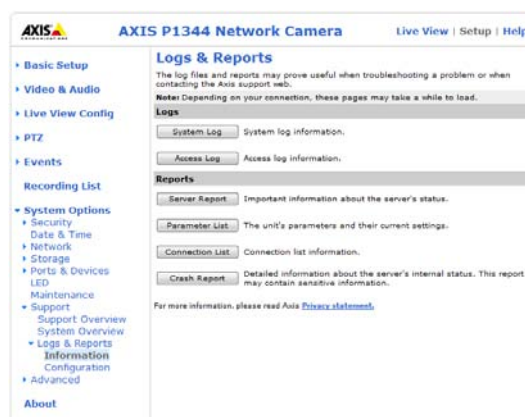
AXIS

AXIS P1344 Network Camera

Live View | Setup | Help

▸ Basic Setup

▸ Video & Audio

▸ Live View Config

▸ PTZ

▸ Events

Recording List

▾ System Options
▸ Security
Date & Time
▸ Network
▸ Storage
▸ Ports & Devices
LED
Maintenance
▾ Support
Support Overview
System Overview
▾ Logs & Reports
Information
Configuration
▸ Advanced

About

Logs & Reports

The log files and reports may prove useful when troubleshooting a problem or when contacting the Axis support web.

Note: Depending on your connection, these pages may take a while to load.

Logs

System Log System log information.

Access Log Access log information.

Reports

Server Report Important information about the server's status.

Parameter List The unit's parameters and their current settings.

Connection List Connection list information.

Crash Report Detailed information about the server's internal status. This report may contain sensitive information.

For more information, please read Axis Privacy statement.